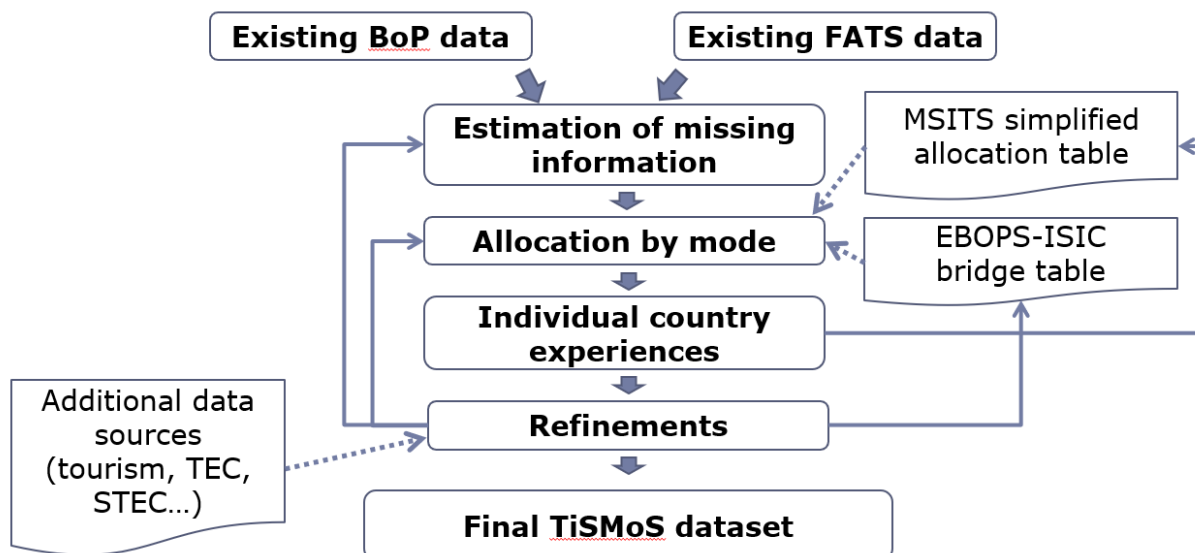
Existing BoP data

Existing FATS data

Estimation of missing information

MSITS simplified allocation table

Allocation by mode

EBOPS-ISIC bridge table

Individual country experiences

Additional data sources (tourism, TEC, STEC…)

Refinements

Final TiSMoS dataset